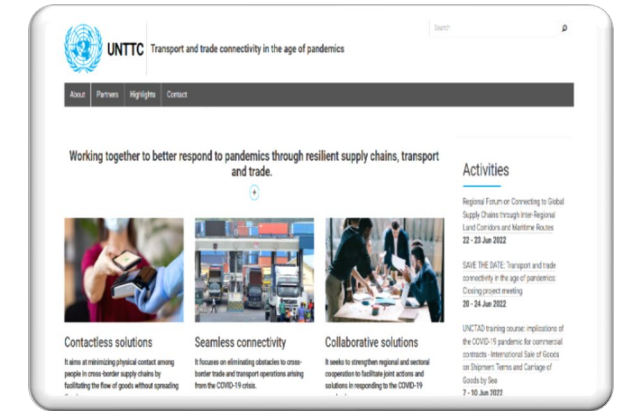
UNTTC Transport and trade connectivity in the age of pandemics

Search

About Partners Highlights Contact

Working together to better respond to pandemics through resilient supply chains, transport and trade.

Contactless solutions

It aims at minimizing physical contact among people in cross-border supply chains by facilitating the flow of goods without spreading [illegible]

Seamless connectivity

It focuses on eliminating obstacles to cross-border trade and transport operations arising from the COVID-19 crisis.

Collaborative solutions

It seeks to strengthen regional and sectoral cooperation to facilitate joint actions and solutions in responding to the COVID-19 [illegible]

Activities

Regional Forum on Connecting to Global Supply Chains through Inter-Regional Land Corridors and Maritime Routes
22 - 23 Jun 2022

SAVE THE DATE: Transport and trade connectivity in the age of pandemics: Closing project meeting
20 - 24 Jun 2022

UNCTAD training course: implications of the COVID-19 pandemic for commercial contracts - International Sale of Goods on Shipment Terms and Carriage of Goods by Sea
7 - 10 Jun 2022